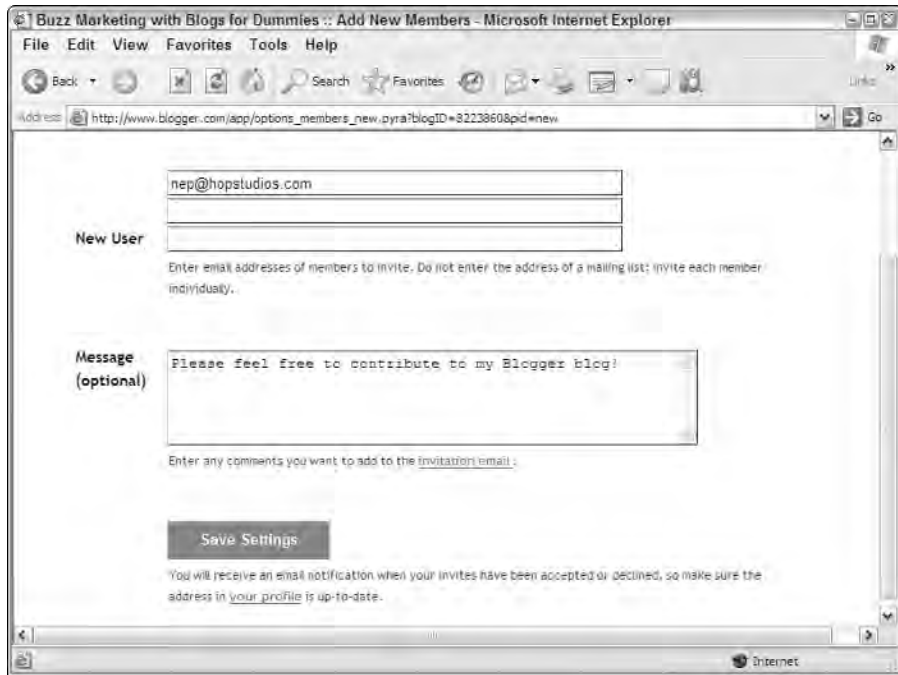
Buzz Marketing with Blogs for Dummies :: Add New Members - Microsoft Internet Explorer

File Edit View Favorites Tools Help

Back Search Favorites Links

Address http://www.blogger.com/app/options_members_new.pyra?blogID=8223860&pid=new Go

nep@hopstudios.com

New User

Enter email addresses of members to invite. Do not enter the address of a mailing list; invite each member individually.

Message (optional)

Please feel free to contribute to my Blogger blog!

Enter any comments you want to add to the invitation email :

Save Settings

You will receive an email notification when your invites have been accepted or declined, so make sure the address in your profile is up-to-date.

Internet